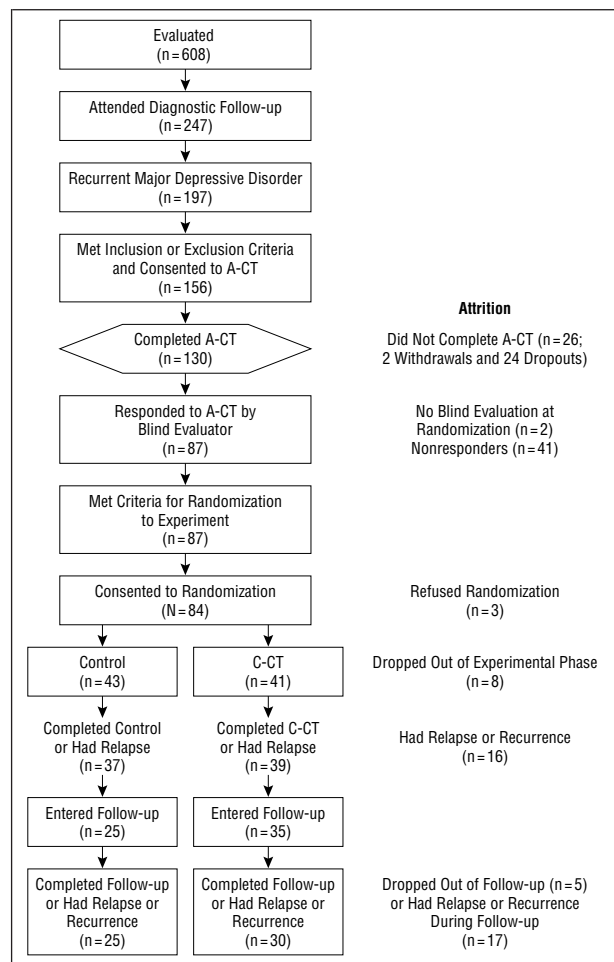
Evaluated
(n = 608)

Attended Diagnostic Follow-up
(n = 247)

Recurrent Major Depressive Disorder
(n = 197)

Met Inclusion or Exclusion Criteria and Consented to A-CT
(n = 156)

Attrition

Completed A-CT
(n = 130)

Did Not Complete A-CT (n = 26; 2 Withdrawals and 24 Dropouts)

Responded to A-CT by Blind Evaluator
(n = 87)

No Blind Evaluation at Randomization (n = 2)
Nonresponders (n = 41)

Met Criteria for Randomization to Experiment
(n = 87)

Consented to Randomization
(N = 84)

Refused Randomization
(n = 3)

Control
(n = 43)

C-CT
(n = 41)

Dropped Out of Experimental Phase
(n = 8)

Completed Control or Had Relapse
(n = 37)

Completed C-CT or Had Relapse
(n = 39)

Had Relapse or Recurrence
(n = 16)

Entered Follow-up
(n = 25)

Entered Follow-up
(n = 35)

Completed Follow-up or Had Relapse or Recurrence
(n = 25)

Completed Follow-up or Had Relapse or Recurrence
(n = 30)

Dropped Out of Follow-up (n = 5) or Had Relapse or Recurrence During Follow-up
(n = 17)